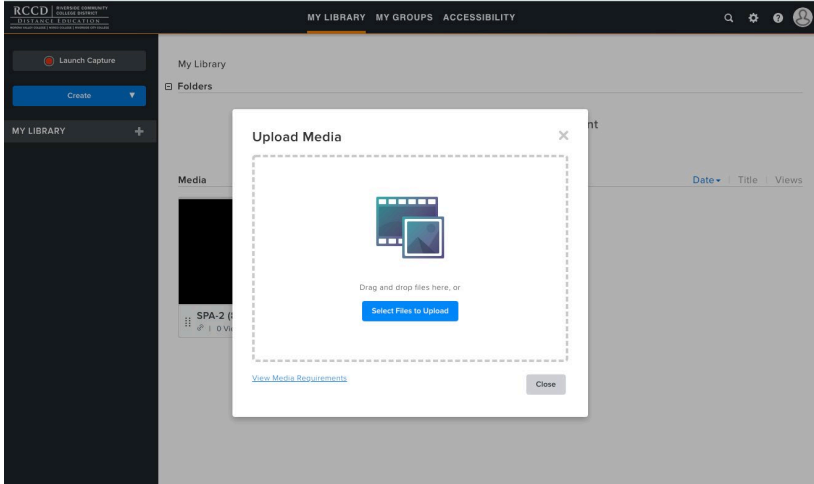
RCCD RIVERSIDE COMMUNITY COLLEGE DISTRICT
DISTANCE EDUCATION
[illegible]

MY LIBRARY MY GROUPS ACCESSIBILITY

Launch Capture

Create

MY LIBRARY

My Library

Folders

nt

Media

Date Title Views

SPA-2 (
0 Vi

Upload Media

Drag and drop files here, or

Select Files to Upload

View Media Requirements

Close